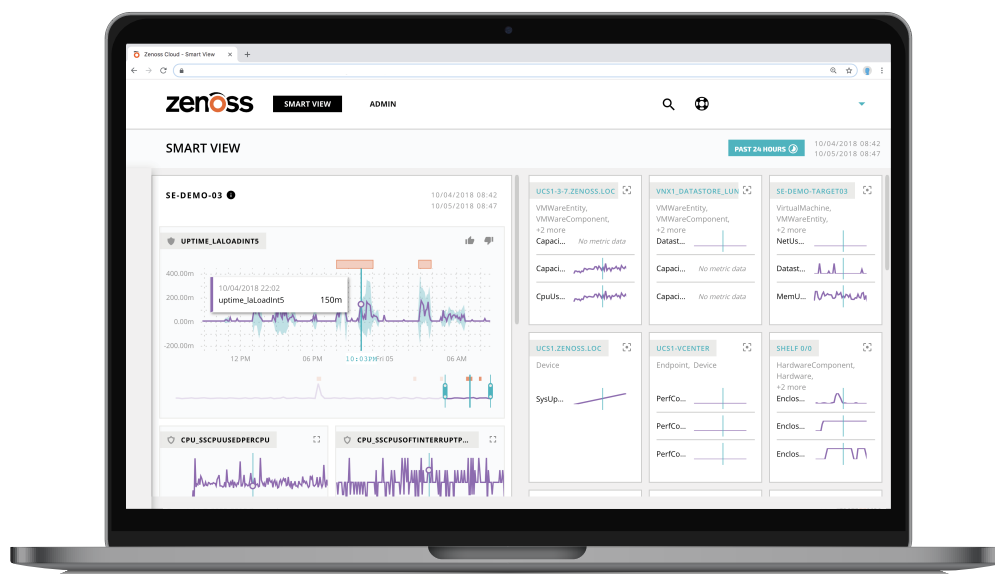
Zenoss Cloud - Smart View

zenoss SMART VIEW ADMIN

SMART VIEW

PAST 24 HOURS

10/04/2018 08:42
10/05/2018 08:47

SE-DEMO-03

10/04/2018 08:42
10/05/2018 08:47

UPTIME_LALOADINT5

400.00m
200.00m
0.00m
-200.00m

10/04/2018 22:02
uptime_laLoadInt5 150m

12 PM 06 PM 10:03PM Fri 05 06 AM

CPU_SSCPUUSEDPERCPU

CPU_SSCPUSOFTINTERRUPTP...

UCS1-3-7.ZENOSS.LOC
VMWareEntity, VMWareComponent, +2 more
Capaci... No metric data
Capaci...
CpuUs...

VNX1_DATASTORE_LUN
VMWareEntity, VMWareComponent, +2 more
Datast...
Capaci... No metric data
Capaci... No metric data

SE-DEMO-TARGET03
VirtualMachine, VMWareEntity, +2 more
NetUs...
Datast...
MemU...

UCS1.ZENOSS.LOC
Device
SysUp...

UCS1-VCENTER
Endpoint, Device
PerfCo...
PerfCo...
PerfCo...

SHELF 0/0
HardwareComponent, Hardware, +2 more
Enclos...
Enclos...
Enclos...